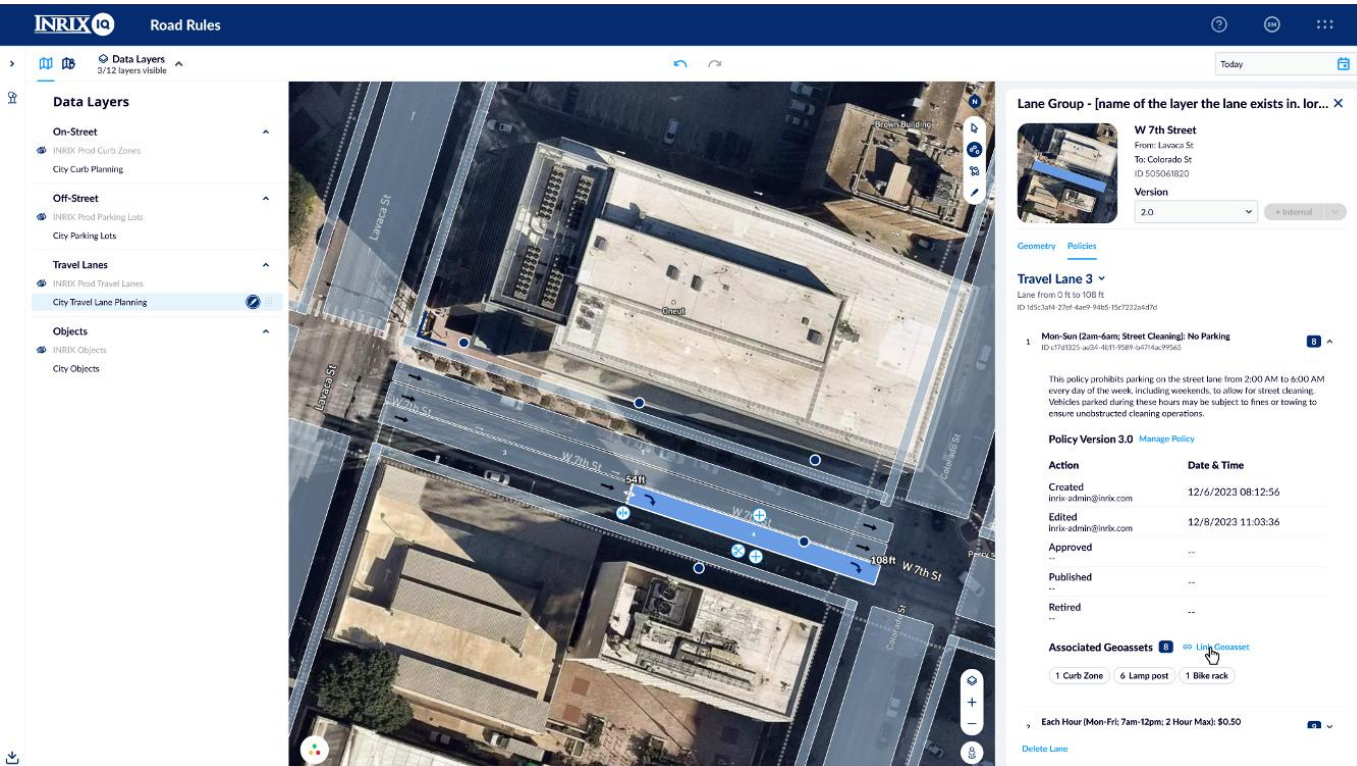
INRIX iq Road Rules

Data Layers
3/12 layers visible

Today

Data Layers

On-Street
INRIX Prod Curb Zones
City Curb Planning

Off-Street
INRIX Prod Parking Lots
City Parking Lots

Travel Lanes
INRIX Prod Travel Lanes
City Travel Lane Planning

Objects
INRIX Objects
City Objects

Lavaca St
Lavaca St
W 7th St
W 7th St
W 7th St
W 7th St
54ft
108ft
Brown Building
Oneull
Colorado St
Colorado St

Lane Group - [name of the layer the lane exists in. lor...

W 7th Street
From: Lavaca St
To: Colorado St
ID 505061820
Version
2.0
+ Internal

Geometry Policies

Travel Lane 3
Lane from 0 ft to 108 ft
ID 1d5c3af4-27ef-4ae9-94b5-15e7222a4d7d

1 Mon-Sun (2am-6am; Street Cleaning): No Parking
ID c17d1325-ae34-4b11-9589-b47f4ac99565
8

This policy prohibits parking on the street lane from 2:00 AM to 6:00 AM every day of the week, including weekends, to allow for street cleaning. Vehicles parked during these hours may be subject to fines or towing to ensure unobstructed cleaning operations.

Policy Version 3.0 Manage Policy

| Action | Date & Time |
|---|---|
| Created inrix-admin@inrix.com | 12/6/2023 08:12:56 |
| Edited inrix-admin@inrix.com | 12/8/2023 11:03:36 |
| Approved -- | -- |
| Published -- | -- |
| Retired -- | -- |

Associated Geoassets 8 Link Geoasset
1 Curb Zone 6 Lamp post 1 Bike rack

2 Each Hour (Mon-Fri; 7am-12pm; 2 Hour Max): $0.50

Delete Lane